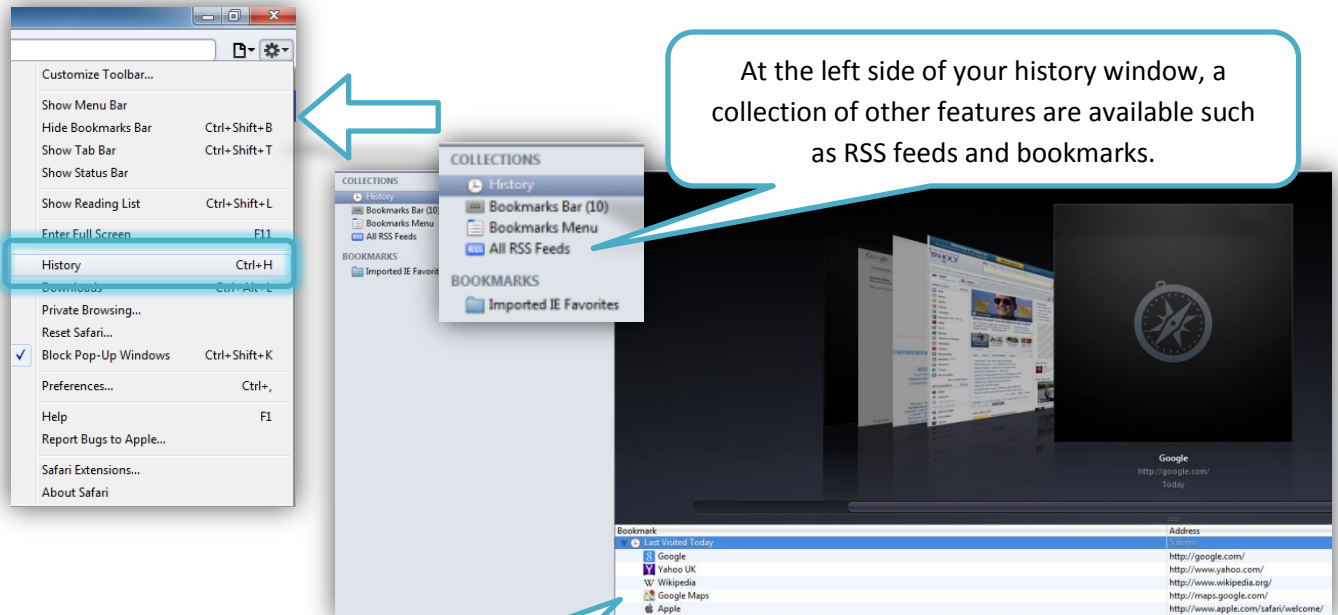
Customize Toolbar...
Show Menu Bar
Hide Bookmarks Bar Ctrl+Shift+B
Show Tab Bar Ctrl+Shift+T
Show Status Bar
Show Reading List Ctrl+Shift+L
Enter Full Screen F11
History Ctrl+H
Downloads Ctrl+Alt+L
Private Browsing...
Reset Safari...
✓ Block Pop-Up Windows Ctrl+Shift+K
Preferences... Ctrl+,
Help F1
Report Bugs to Apple...
Safari Extensions...
About Safari

At the left side of your history window, a collection of other features are available such as RSS feeds and bookmarks.

COLLECTIONS
History
Bookmarks Bar (10)
Bookmarks Menu
All RSS Feeds
BOOKMARKS
Imported IE Favorites

COLLECTIONS
History
Bookmarks Bar (10)
Bookmarks Menu
All RSS Feeds
BOOKMARKS
Imported IE Favorites

Google
http://google.com/
Today

| Bookmark | Address |
|---|---|
| Last Visited Today | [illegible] |
| Google | http://google.com/ |
| Yahoo UK | http://www.yahoo.com/ |
| Wikipedia | http://www.wikipedia.org/ |
| Google Maps | http://maps.google.com/ |
| Apple | http://www.apple.com/safari/welcome/ |